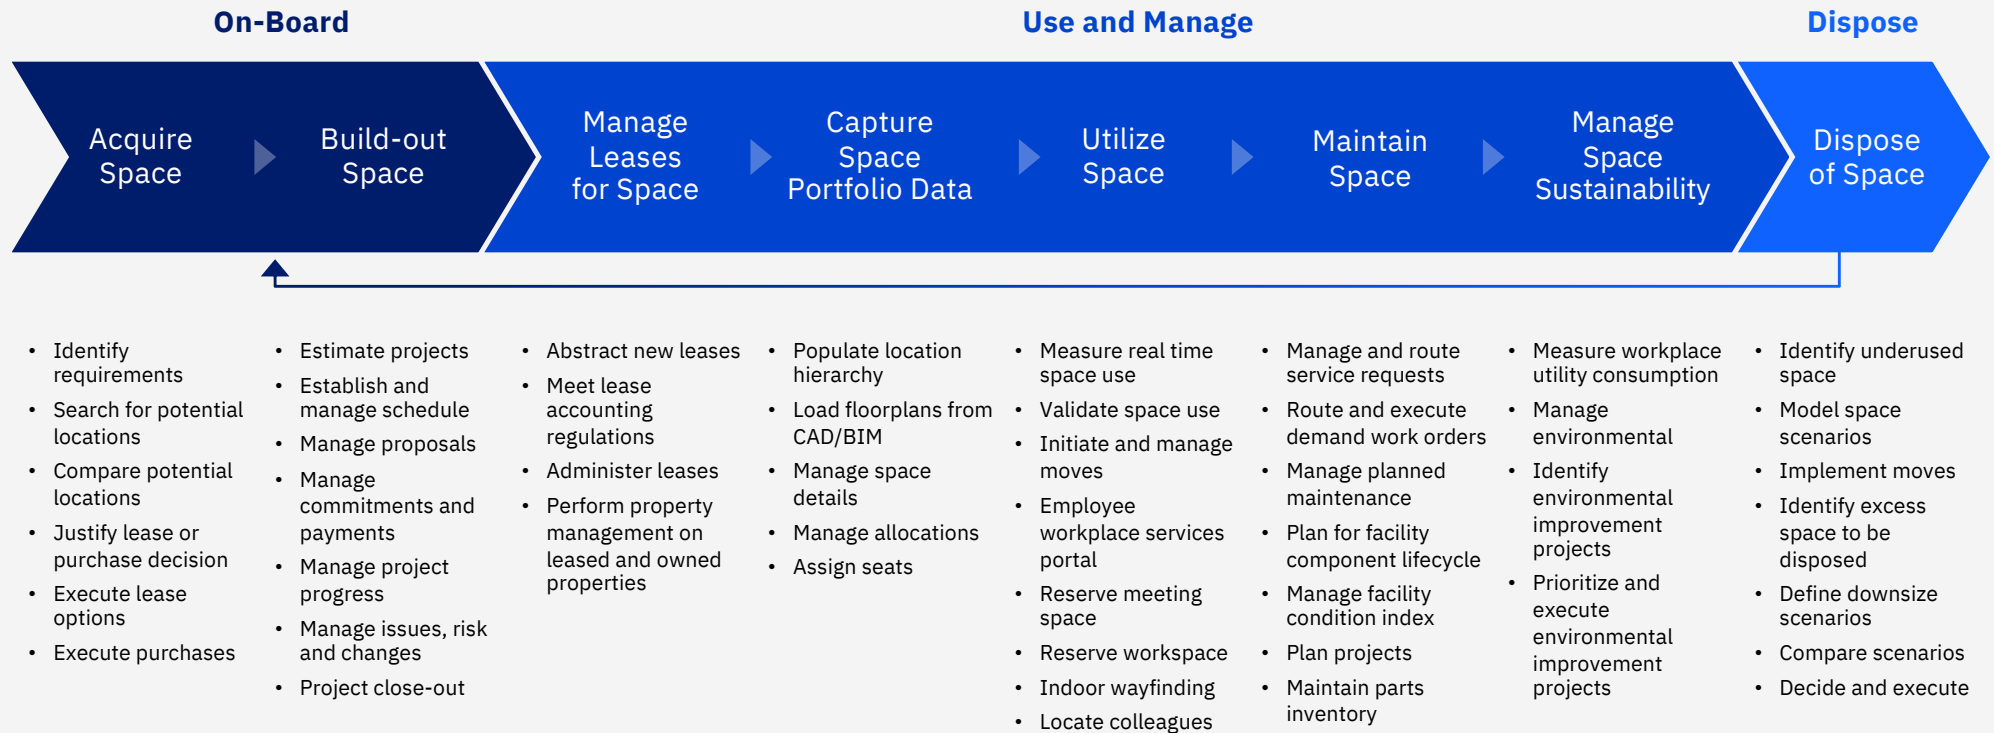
On-Board

Use and Manage

Dispose

Acquire Space

Build-out Space

Manage Leases for Space

Capture Space Portfolio Data

Utilize Space

Maintain Space

Manage Space Sustainability

Dispose of Space

- Identify requirements
- Search for potential locations
- Compare potential locations
- Justify lease or purchase decision
- Execute lease options
- Execute purchases

- Estimate projects
- Establish and manage schedule
- Manage proposals
- Manage commitments and payments
- Manage project progress
- Manage issues, risk and changes
- Project close-out

- Abstract new leases
- Meet lease accounting regulations
- Administer leases
- Perform property management on leased and owned properties

- Populate location hierarchy
- Load floorplans from CAD/BIM
- Manage space details
- Manage allocations
- Assign seats

- Measure real time space use
- Validate space use
- Initiate and manage moves
- Employee workplace services portal
- Reserve meeting space
- Reserve workspace
- Indoor wayfinding
- Locate colleagues

- Manage and route service requests
- Route and execute demand work orders
- Manage planned maintenance
- Plan for facility component lifecycle
- Manage facility condition index
- Plan projects
- Maintain parts inventory

- Measure workplace utility consumption
- Manage environmental
- Identify environmental improvement projects
- Prioritize and execute environmental improvement projects

- Identify underused space
- Model space scenarios
- Implement moves
- Identify excess space to be disposed
- Define downsize scenarios
- Compare scenarios
- Decide and execute